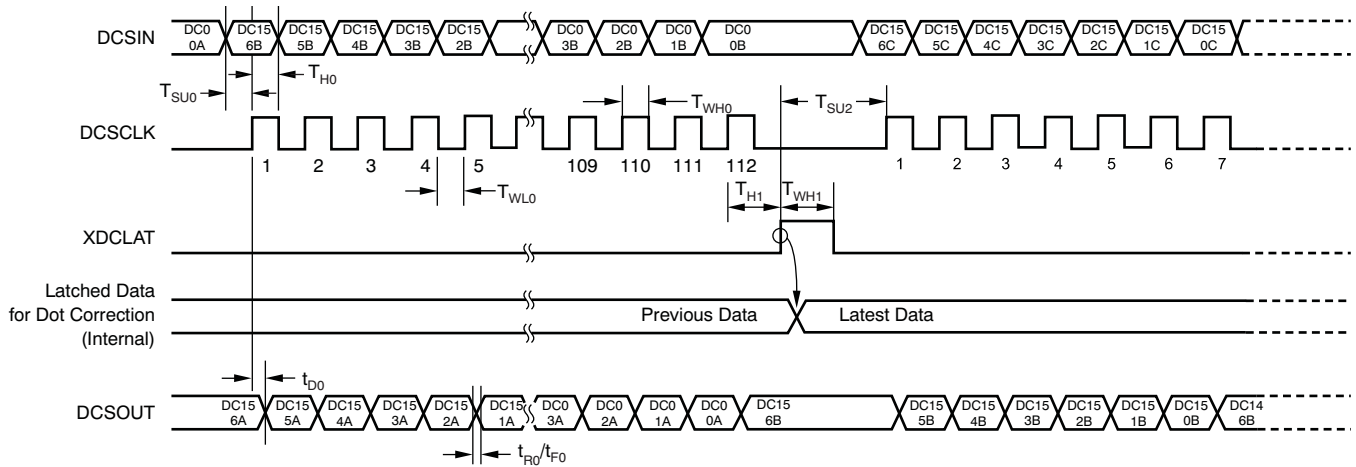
DCSIN

DC0 0A | DC15 6B | DC15 5B | DC15 4B | DC15 3B | DC15 2B | DC0 3B | DC0 2B | DC0 1B | DC0 0B | DC15 6C | DC15 5C | DC15 4C | DC15 3C | DC15 2C | DC15 1C | DC15 0C

$T_{SU0}$

$T_{H0}$

$T_{WH0}$

$T_{SU2}$

DCSCLK

1 2 3 4 5 109 110 111 112 1 2 3 4 5 6 7

$T_{WL0}$

$T_{H1}$

$T_{WH1}$

XDCLAT

Latched Data for Dot Correction (Internal)

Previous Data

Latest Data

$t_{D0}$

DCSOUT

DC15 6A | DC15 5A | DC15 4A | DC15 3A | DC15 2A | DC15 1A | DC0 3A | DC0 2A | DC0 1A | DC0 0A | DC15 6B | DC15 5B | DC15 4B | DC15 3B | DC15 2B | DC15 1B | DC15 0B | DC14 6B

$t_{R0}/t_{F0}$